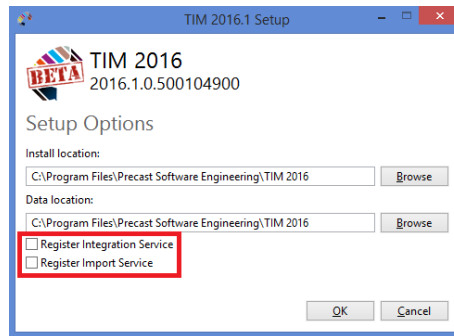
TIM 2016.1 Setup

BETA

TIM 2016
2016.1.0.500104900

Setup Options

Install location:

C:\Program Files\Precast Software Engineering\TIM 2016

Browse

Data location:

C:\Program Files\Precast Software Engineering\TIM 2016

Browse

Register Integration Service

Register Import Service

OK

Cancel